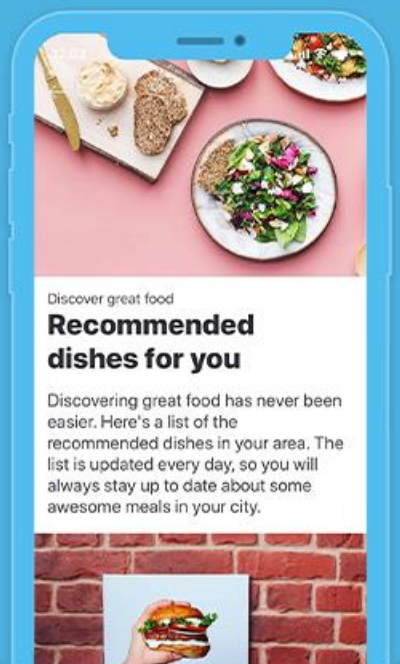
12:02

Discover great food

Recommended dishes for you

Discovering great food has never been easier. Here's a list of the recommended dishes in your area. The list is updated every day, so you will always stay up to date about some awesome meals in your city.